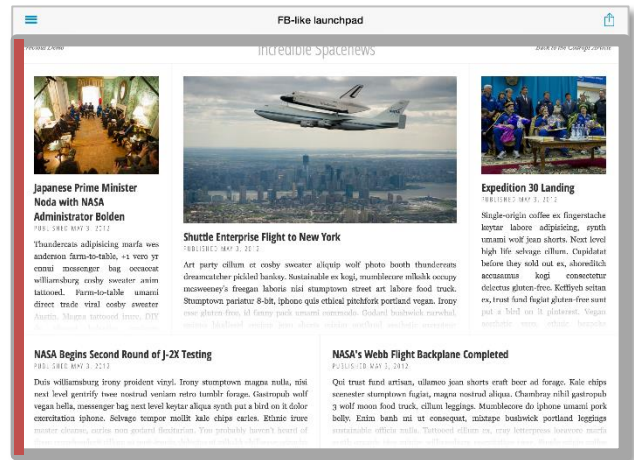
FB-like launchpad

Incredible Spacenews

Japanese Prime Minister Noda with NASA Administrator Bolden

PUBLISHED MAY 3, 2012

Thundercats adipisicing marfa wes anderson farm-to-table, +1 vero yr cosui messenger bag occaecat williamsburg cosby sweater anim tattooed. Farm-to-table umami direct trade viral cosby sweater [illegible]

Shuttle Enterprise Flight to New York

PUBLISHED MAY 3, 2012

Art party cillum et cosby sweater aliquip wolf photo booth thundercats dreamcatcher pickled banksy. Sustainable ex kogi, mumblecore mlkshk occupy mcsweeney's freegan laboris nisi stumptown street art labore food truck. Stumptown pariatur 8-bit, iphone quis ethical pitchfork portland vegan. Irony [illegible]

Expedition 30 Landing

PUBLISHED MAY 3, 2012

Single-origin coffee ex fingerstache keytar labore adipisicing, synth umami wolf jean shorts. Next level high life selvage cillum. Cupidatat before they sold out ex, shoreditch accusamus kogi consectetur delectus gluten-free. Keffiyeh seitan ex, trust fund fugiat gluten-free sunt put a bird on it pinterest. Vegan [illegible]

NASA Begins Second Round of J-2X Testing

PUBLISHED MAY 3, 2012

Duis williamsburg irony proident vinyl. Irony stumptown magna nulla, nisi next level gentrify twee nostrud veniam retro tumblr forage. Gastropub wolf vegan hella, messenger bag next level keytar aliqua synth put a bird on it dolor exercitation iphone. Selvage tempor mollit kale chips carles. Ethnic irure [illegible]

NASA's Webb Flight Backplane Completed

PUBLISHED MAY 3, 2012

Qui trust fund artisan, ullamco jean shorts craft beer ad forage. Kale chips scenester stumptown fugiat, magna nostrud nisi. Chambray nihil gastropub 3 wolf moon food truck, cillum leggings. Mumblecore do iphone umami pork belly. Enim banh mi ut consequat, mixtape bushwick portland leggings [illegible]